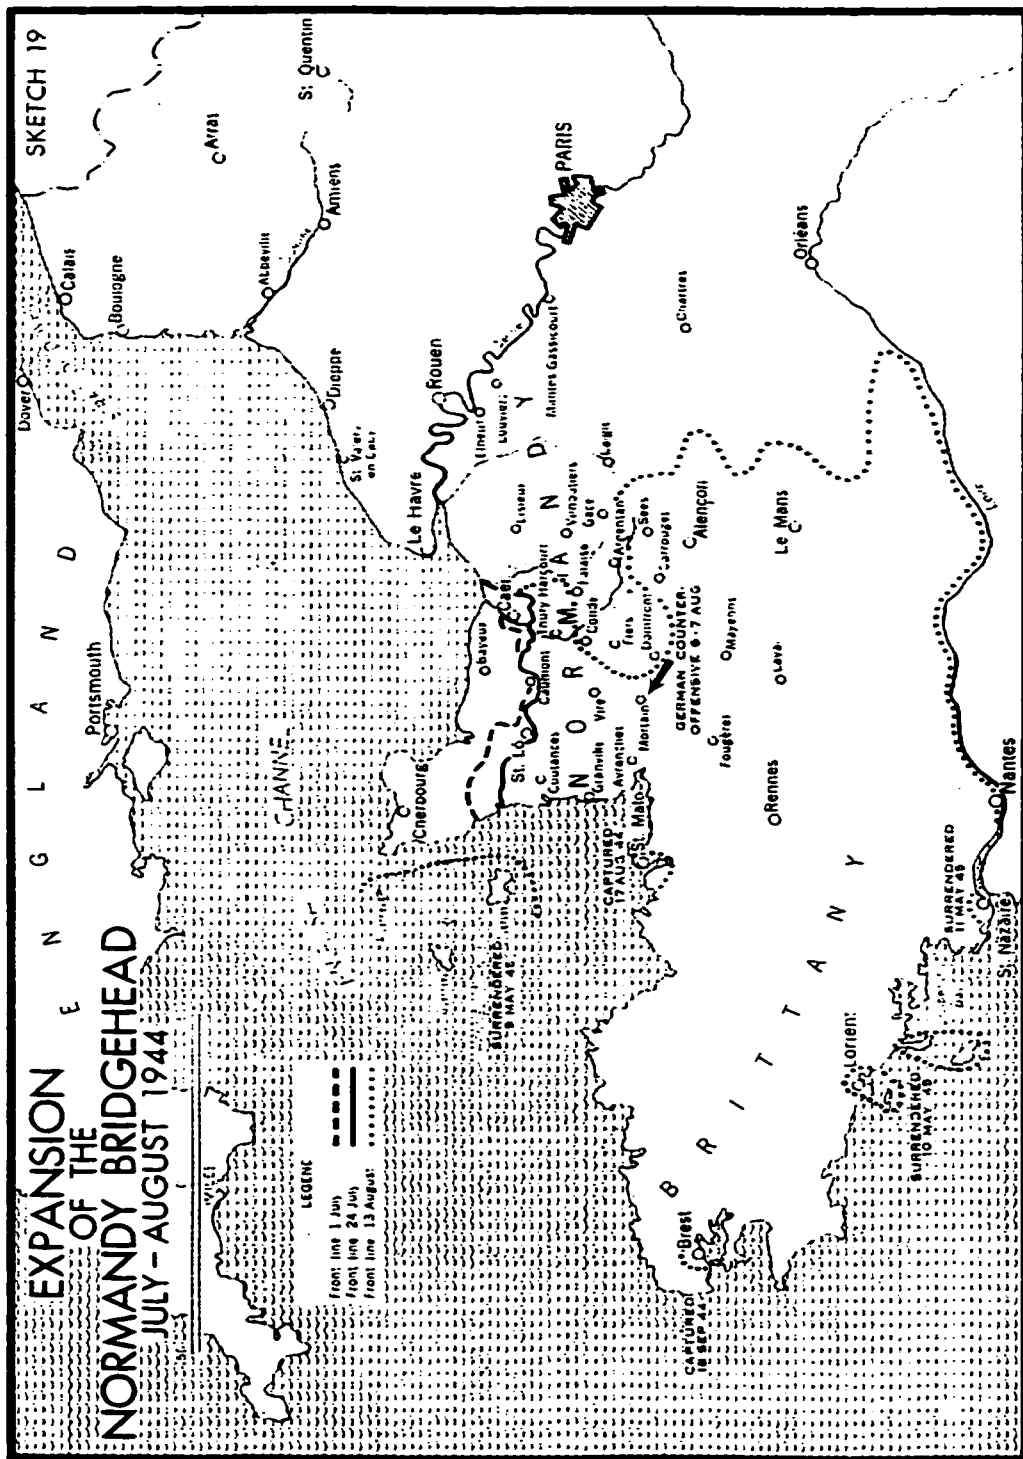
SKETCH 19

EXPANSION OF THE NORMANDY BRIDGEHEAD JULY–AUGUST 1944

LEGEND

Front line 1 July
Front line 24 July
Front line 13 August

E N G L A N D

Portsmouth
Dover
Calais
Boulogne
Abbeville
Amiens
Arras
St. Quentin
Dieppe
St. Valery en Caux
Rouen
Le Havre
Elbeuf
Louviers
Mantes Gassicourt
PARIS
Chartres
Orléans
CHANNEL
Cherbourg
Bayeux
Caen
Thury Harcourt
Caumont
St. Lo
Coutances
Granville
Vire
Avranches
Mortain
Condé
Flers
Falaise
Lisieux
Vimoutiers
Gacé
Argentan
Sées
Laigle
Carrouges
Domfront
Alençon
Mayenne
Laval
Le Mans
Fougères
Rennes
Nantes
Loire
St. Malo
CAPTURED 17 AUG 44
GERMAN COUNTER-OFFENSIVE 6-7 AUG
N O R M A N D Y
B R I T T A N Y
SURRENDERED 9 MAY 45
Lorient
SURRENDERED 10 MAY 45
SURRENDERED 11 MAY 45
St. Nazaire
Brest
CAPTURED 18 SEP 44